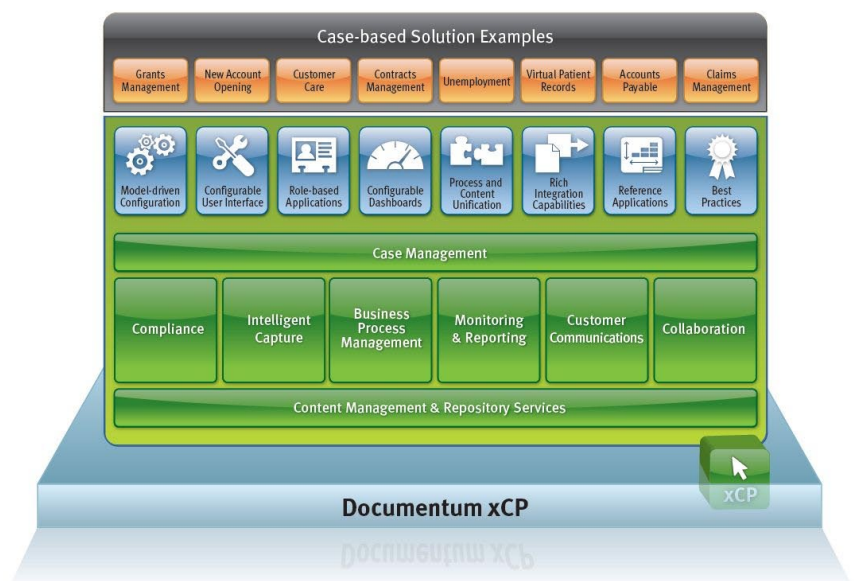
Case-based Solution Examples

Grants Management
New Account Opening
Customer Care
Contracts Management
Unemployment
Virtual Patient Records
Accounts Payable
Claims Management

Model-driven Configuration
Configurable User Interface
Role-based Applications
Configurable Dashboards
Process and Content Unification
Rich Integration Capabilities
Reference Applications
Best Practices

Case Management

Compliance
Intelligent Capture
Business Process Management
Monitoring & Reporting
Customer Communications
Collaboration

Content Management & Repository Services

xCP

Documentum xCP